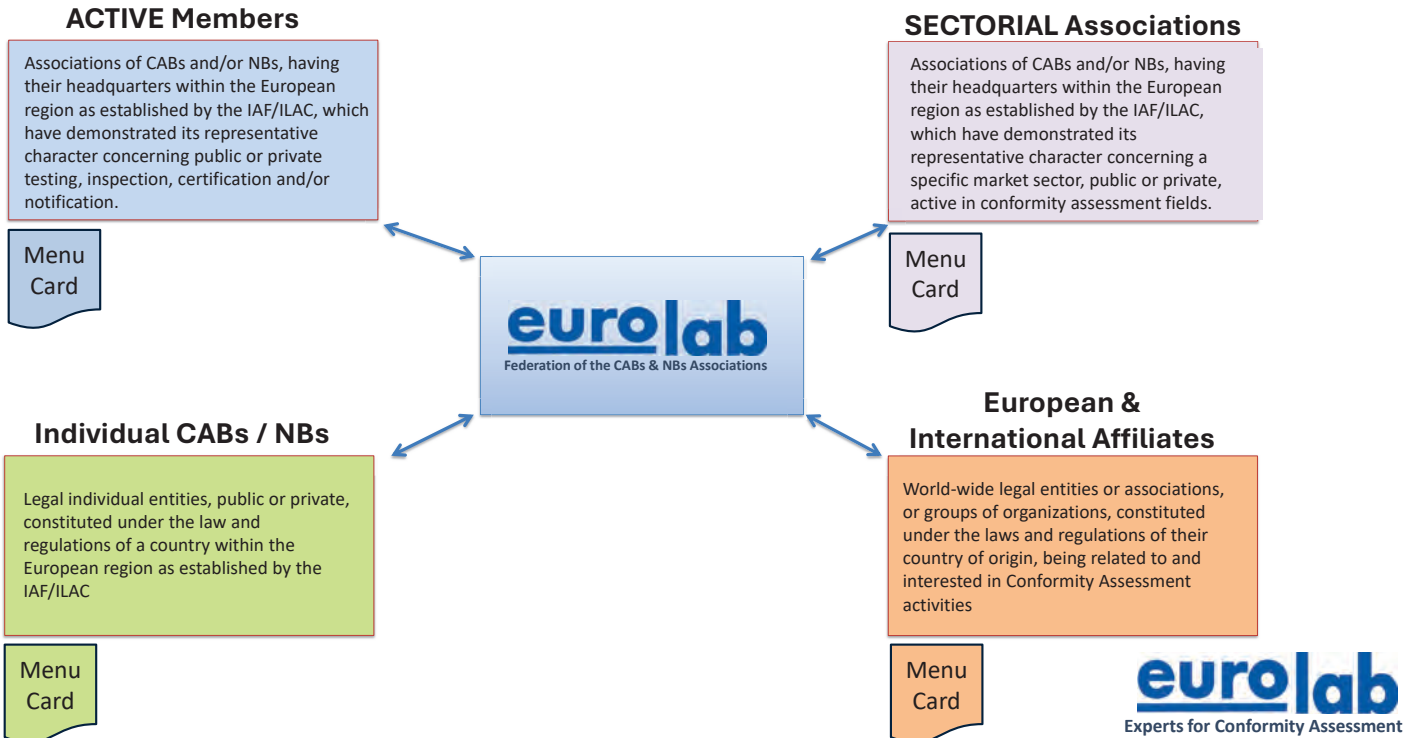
ACTIVE Members

Associations of CABs and/or NBs, having their headquarters within the European region as established by the IAF/ILAC, which have demonstrated its representative character concerning public or private testing, inspection, certification and/or notification.

Menu Card

SECTORIAL Associations

Associations of CABs and/or NBs, having their headquarters within the European region as established by the IAF/ILAC, which have demonstrated its representative character concerning a specific market sector, public or private, active in conformity assessment fields.

Menu Card

euro lab
Federation of the CABs & NBs Associations

Individual CABs / NBs

Legal individual entities, public or private, constituted under the law and regulations of a country within the European region as established by the IAF/ILAC

Menu Card

European & International Affiliates

World-wide legal entities or associations, or groups of organizations, constituted under the laws and regulations of their country of origin, being related to and interested in Conformity Assessment activities

Menu Card

euro lab
Experts for Conformity Assessment